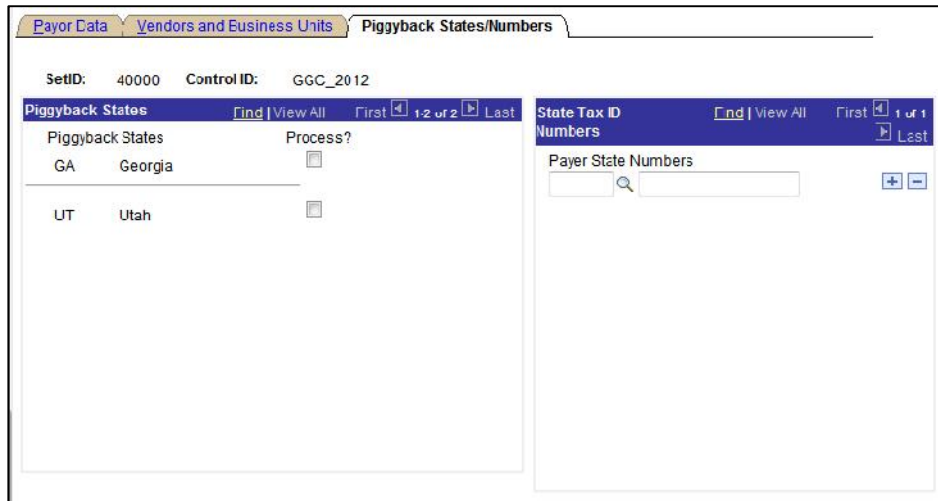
Payor Data | Vendors and Business Units | Piggyback States/Numbers

SetID: 40000 Control ID: GGC_2012

Piggyback States Find | View All First 1-2 of 2 Last

Piggyback States Process?

GA Georgia

UT Utah

State Tax ID Numbers Find | View All First 1 of 1 Last

Payer State Numbers